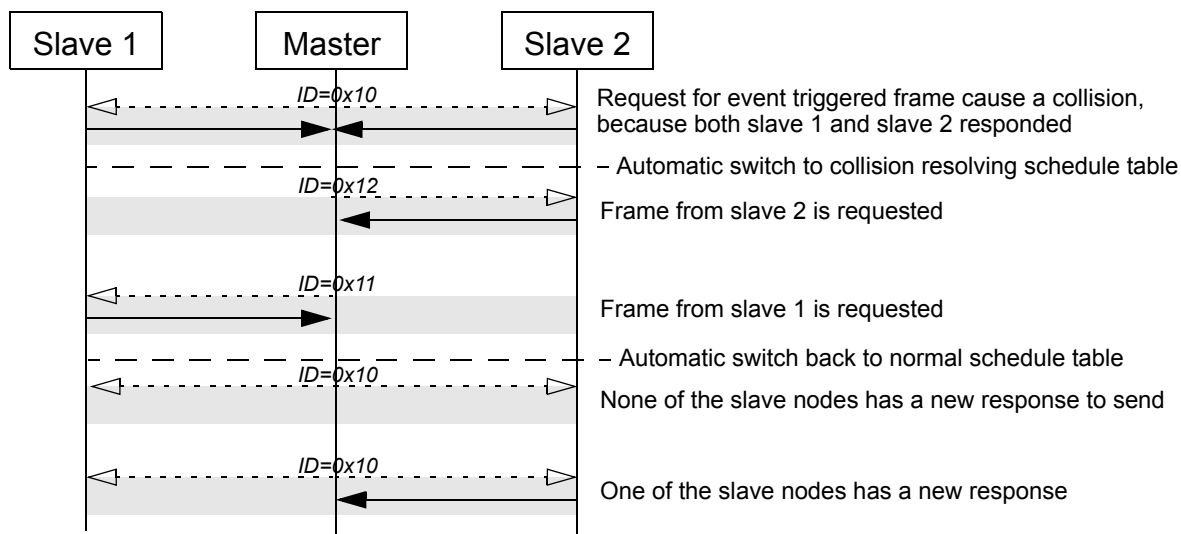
Slave 1

Master

Slave 2

ID=0x10

Request for event triggered frame cause a collision, because both slave 1 and slave 2 responded

– Automatic switch to collision resolving schedule table

ID=0x12

Frame from slave 2 is requested

ID=0x11

Frame from slave 1 is requested

– Automatic switch back to normal schedule table

ID=0x10

None of the slave nodes has a new response to send

ID=0x10

One of the slave nodes has a new response